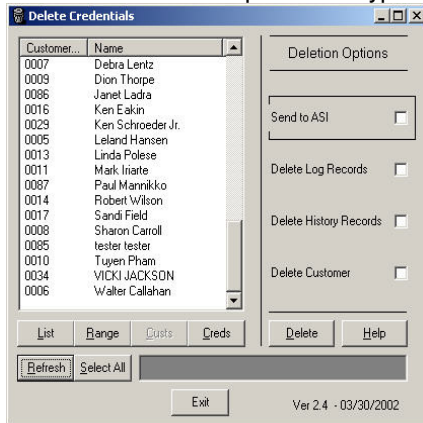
Delete Credentials

| Customer... | Name |
|---|---|
| 0007 | Debra Lentz |
| 0009 | Dion Thorpe |
| 0086 | Janet Ladra |
| 0016 | Ken Eakin |
| 0029 | Ken Schroeder Jr. |
| 0005 | Leland Hansen |
| 0013 | Linda Polese |
| 0011 | Mark Iriarte |
| 0087 | Paul Mannikko |
| 0014 | Robert Wilson |
| 0017 | Sandi Field |
| 0008 | Sharon Carroll |
| 0085 | tester tester |
| 0010 | Tuyen Pham |
| 0034 | VICKI JACKSON |
| 0006 | Walter Callahan |

List Range Custs Creds

Deletion Options

Send to ASI

Delete Log Records

Delete History Records

Delete Customer

Delete Help

Refresh Select All

Exit

Ver 2.4 - 03/30/2002